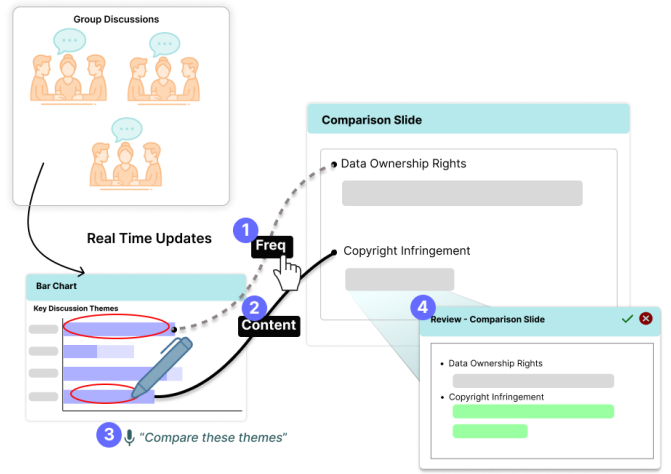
Group Discussions

Real Time Updates

Bar Chart

Key Discussion Themes

1 Freq

2 Content

3 "Compare these themes"

Comparison Slide

Data Ownership Rights

Copyright Infringement

4 Review - Comparison Slide

• Data Ownership Rights

• Copyright Infringement